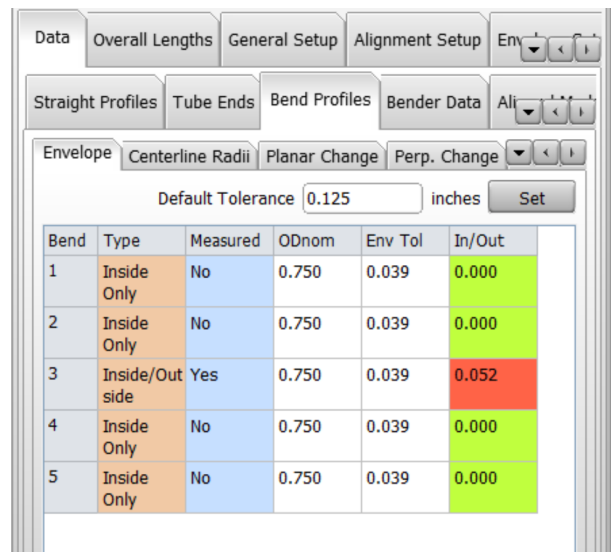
Data | Overall Lengths | General Setup | Alignment Setup | En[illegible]

Straight Profiles | Tube Ends | Bend Profiles | Bender Data | Ali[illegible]

Envelope | Centerline Radii | Planar Change | Perp. Change

Default Tolerance 0.125 inches Set

| Bend | Type | Measured | ODnom | Env Tol | In/Out |
|---|---|---|---|---|---|
| 1 | Inside Only | No | 0.750 | 0.039 | 0.000 |
| 2 | Inside Only | No | 0.750 | 0.039 | 0.000 |
| 3 | Inside/Outside | Yes | 0.750 | 0.039 | 0.052 |
| 4 | Inside Only | No | 0.750 | 0.039 | 0.000 |
| 5 | Inside Only | No | 0.750 | 0.039 | 0.000 |